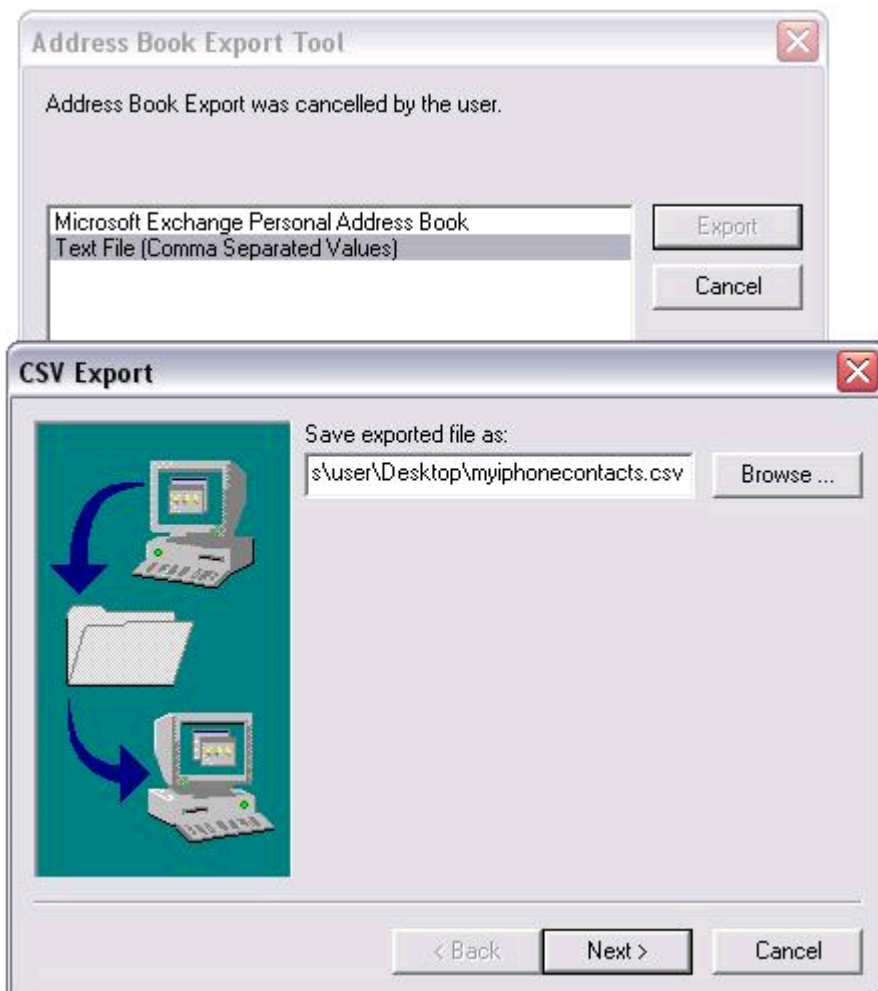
Address Book Export Tool

Address Book Export was cancelled by the user.

Microsoft Exchange Personal Address Book
Text File (Comma Separated Values)

Export

Cancel

CSV Export

Save exported file as:

s\user\Desktop\myiphonecontacts.csv

Browse ...

< Back

Next >

Cancel